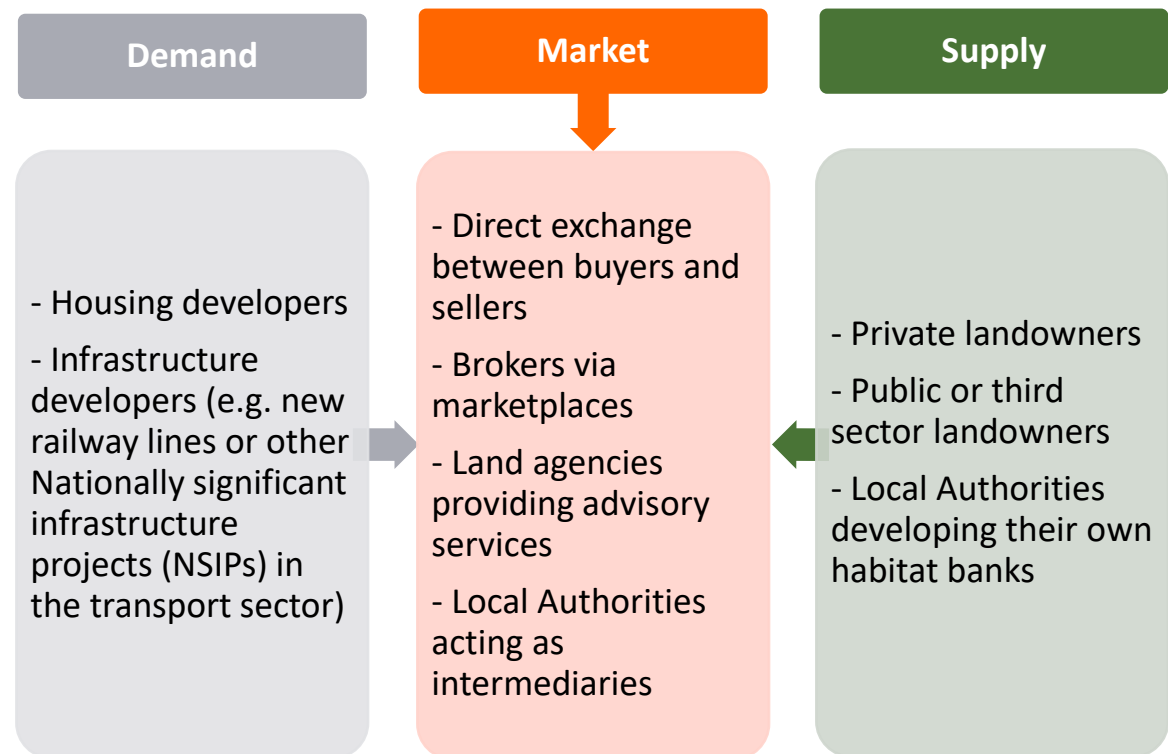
Demand

Market

Supply

- Housing developers

- Infrastructure developers (e.g. new railway lines or other Nationally significant infrastructure projects (NSIPs) in the transport sector)

- Direct exchange between buyers and sellers

- Brokers via marketplaces

- Land agencies providing advisory services

- Local Authorities acting as intermediaries

- Private landowners

- Public or third sector landowners

- Local Authorities developing their own habitat banks